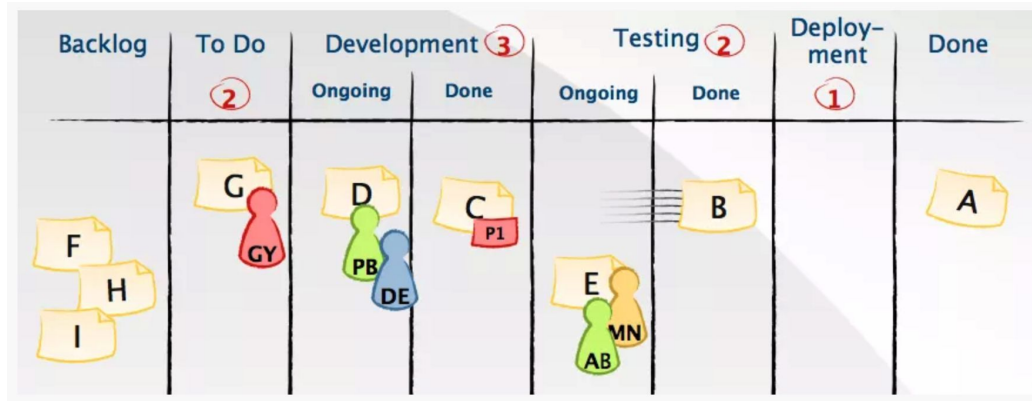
| Backlog | To Do | Development 3 | | Testing 2 | | Deployment | Done |
|---|---|---|---|---|---|---|---|
| | 2 | Ongoing | Done | Ongoing | Done | 1 | |
| F H I | G GY | D PB DE | C P1 | E MN AB | B | | A |